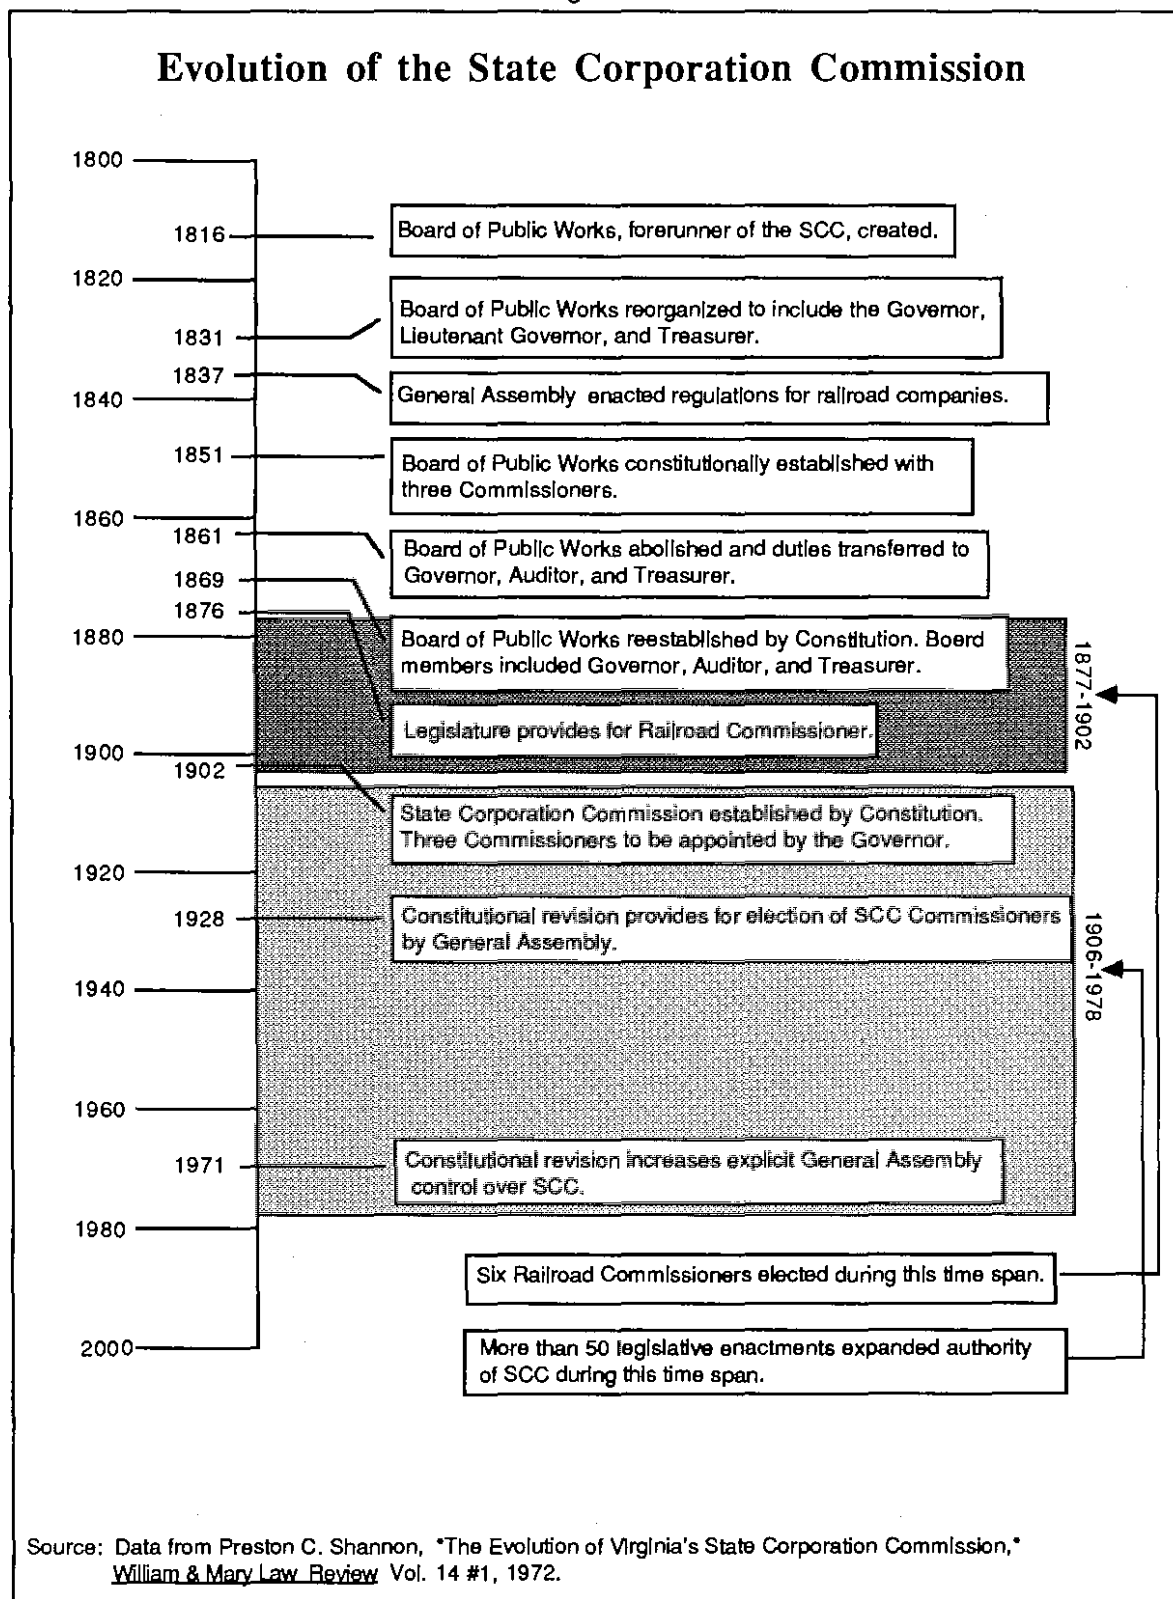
Evolution of the State Corporation Commission

1800

1816 Board of Public Works, forerunner of the SCC, created.

1820

1831 Board of Public Works reorganized to include the Governor, Lieutenant Governor, and Treasurer.

1837 General Assembly enacted regulations for railroad companies.

1840

1851 Board of Public Works constitutionally established with three Commissioners.

1860

1861 Board of Public Works abolished and duties transferred to Governor, Auditor, and Treasurer.

1869

1876

1880 Board of Public Works reestablished by Constitution. Board members included Governor, Auditor, and Treasurer.

Legislature provides for Railroad Commissioner.

1877-1902

1900

1902 State Corporation Commission established by Constitution. Three Commissioners to be appointed by the Governor.

1920

1928 Constitutional revision provides for election of SCC Commissioners by General Assembly.

1906-1978

1940

1960

1971 Constitutional revision increases explicit General Assembly control over SCC.

1980

Six Railroad Commissioners elected during this time span.

2000

More than 50 legislative enactments expanded authority of SCC during this time span.

Source: Data from Preston C. Shannon, "The Evolution of Virginia's State Corporation Commission," William & Mary Law Review Vol. 14 #1, 1972.